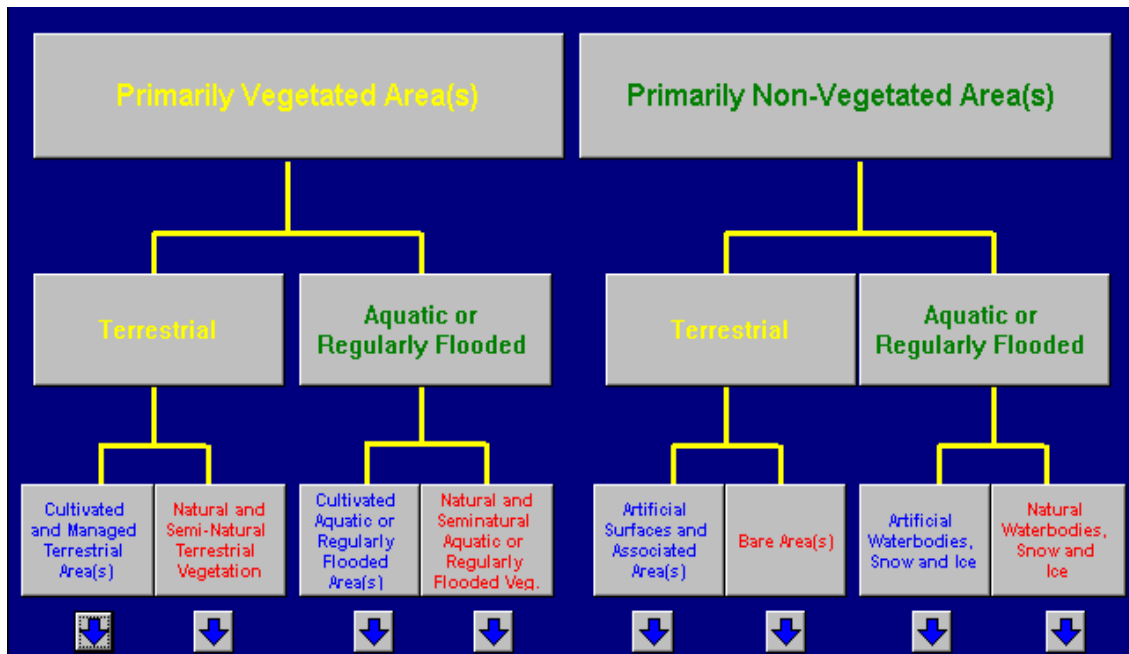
Primarily Vegetated Area(s)

Primarily Non-Vegetated Area(s)

Terrestrial

Aquatic or Regularly Flooded

Terrestrial

Aquatic or Regularly Flooded

Cultivated and Managed Terrestrial Area(s)

Natural and Semi-Natural Terrestrial Vegetation

Cultivated Aquatic or Regularly Flooded Area(s)

Natural and Seminatural Aquatic or Regularly Flooded Veg.

Artificial Surfaces and Associated Area(s)

Bare Area(s)

Artificial Waterbodies, Snow and Ice

Natural Waterbodies, Snow and Ice